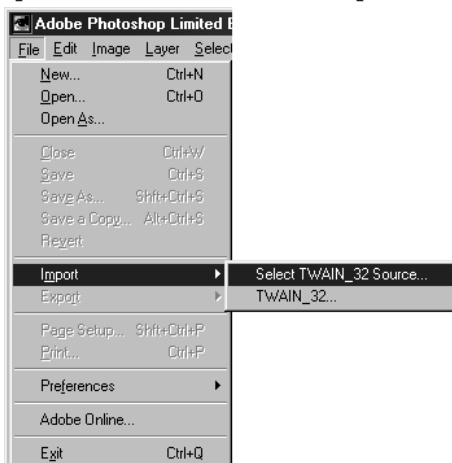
Adobe Photoshop Limited E

File Edit Image Layer Select

New... Ctrl+N
Open... Ctrl+O
Open As...

Close Ctrl+W
Save Ctrl+S
Save As... Shft+Ctrl+S
Save a Copy... Alt+Ctrl+S
Revert

Import
Export

Page Setup... Shft+Ctrl+P
Print... Ctrl+P

Preferences

Adobe Online...

Exit Ctrl+Q

Select TWAIN_32 Source...
TWAIN_32...